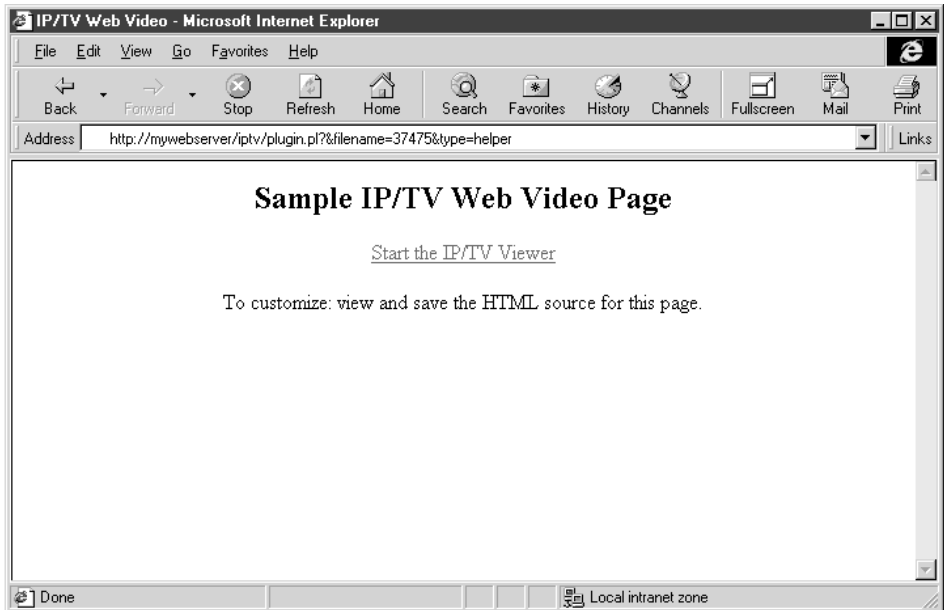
IP/TV Web Video - Microsoft Internet Explorer

File Edit View Go Favorites Help

Back Forward Stop Refresh Home Search Favorites History Channels Fullscreen Mail Print

Address http://mywebserver/iptv/plugin.pl?&filename=37475&type=helper Links

Sample IP/TV Web Video Page

Start the IP/TV Viewer

To customize: view and save the HTML source for this page.

Done Local intranet zone